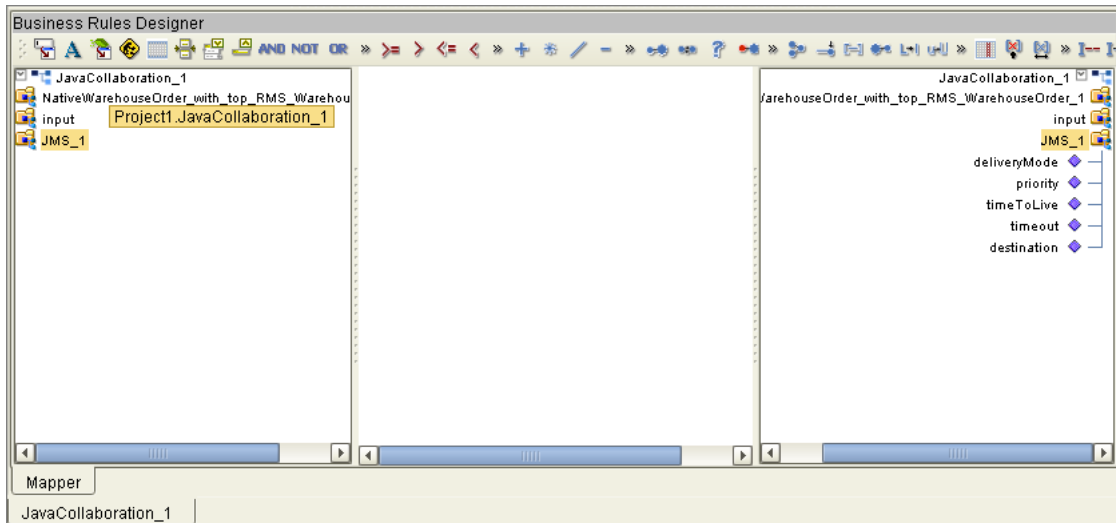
Business Rules Designer

AND NOT OR

JavaCollaboration_1
NativeWarehouseOrder_with_top_RMS_Warehou
input
JMS_1
Project1.JavaCollaboration_1

JavaCollaboration_1
/arehouseOrder_with_top_RMS_WarehouseOrder_1
input
JMS_1
deliveryMode
priority
timeToLive
timeout
destination

Mapper

JavaCollaboration_1